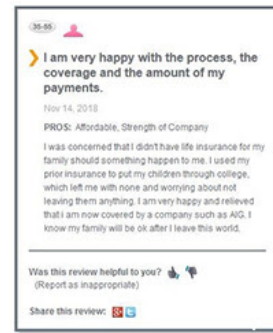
35-65

I am very happy with the process, the coverage and the amount of my payments.

Nov 14, 2018

PROS: Affordable, Strength of Company

I was concerned that I didn't have life insurance for my family should something happen to me. I used my prior insurance to put my children through college, which left me with none and worrying about not leaving them anything. I am very happy and relieved that I am now covered by a company such as AIG. I know my family will be ok after I leave this world.

Was this review helpful to you?
(Report as inappropriate)

Share this review: